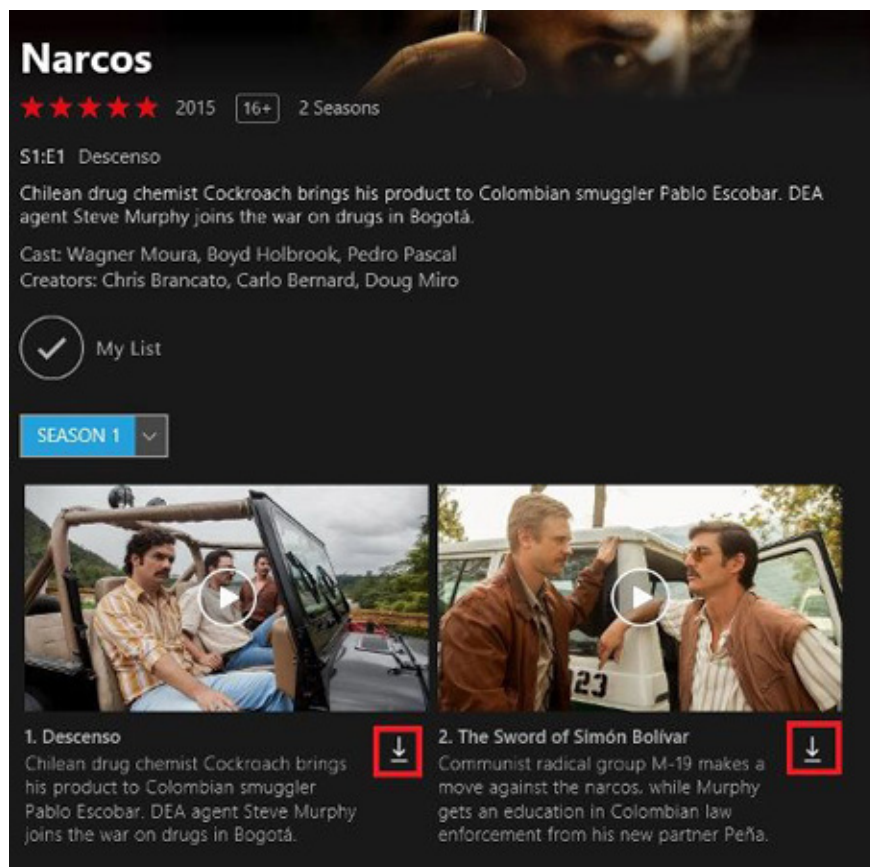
Narcos

2015 16+ 2 Seasons

S1:E1 Descenso

Chilean drug chemist Cockroach brings his product to Colombian smuggler Pablo Escobar. DEA agent Steve Murphy joins the war on drugs in Bogotá.

Cast: Wagner Moura, Boyd Holbrook, Pedro Pascal
Creators: Chris Brancato, Carlo Bernard, Doug Miro

My List

SEASON 1

123

1. Descenso
Chilean drug chemist Cockroach brings his product to Colombian smuggler Pablo Escobar. DEA agent Steve Murphy joins the war on drugs in Bogotá.

2. The Sword of Simón Bolivar
Communist radical group M-19 makes a move against the narcos, while Murphy gets an education in Colombian law enforcement from his new partner Peña.